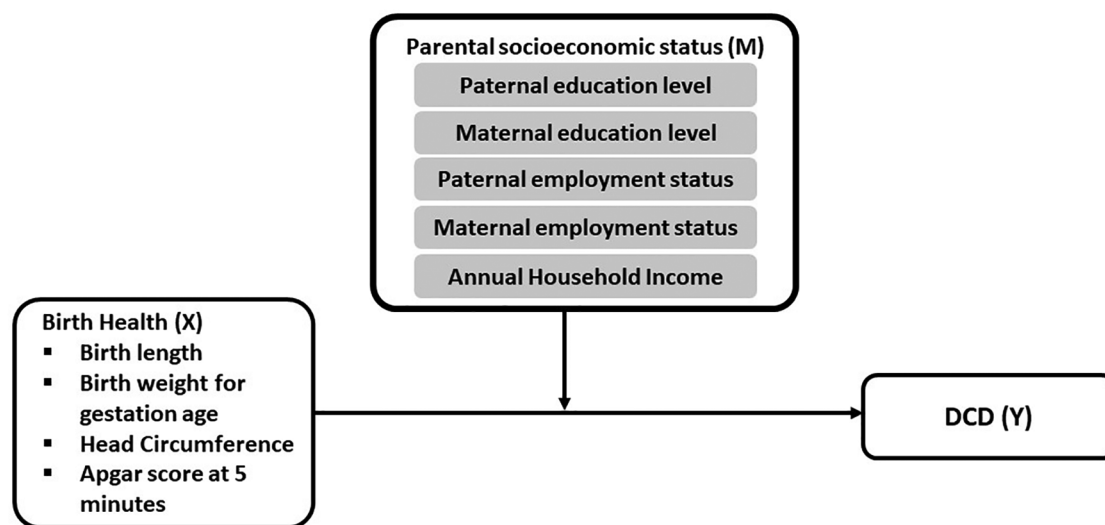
Parental socioeconomic status (M)

Paternal education level

Maternal education level

Paternal employment status

Maternal employment status

Annual Household Income

Birth Health (X)
- Birth length
- Birth weight for gestation age
- Head Circumference
- Apgar score at 5 minutes

DCD (Y)